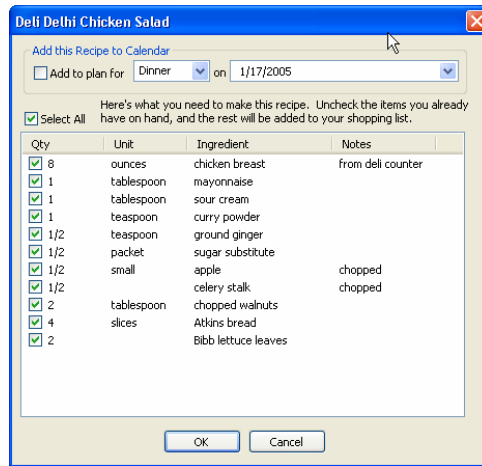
Deli Delhi Chicken Salad

Add this Recipe to Calendar

Add to plan for Dinner on 1/17/2005

Select All

Here's what you need to make this recipe. Uncheck the items you already have on hand, and the rest will be added to your shopping list.

| Qty | Unit | Ingredient | Notes |
|---|---|---|---|
| 8 | ounces | chicken breast | from deli counter |
| 1 | tablespoon | mayonnaise | |
| 1 | tablespoon | sour cream | |
| 1 | teaspoon | curry powder | |
| 1/2 | teaspoon | ground ginger | |
| 1/2 | packet | sugar substitute | |
| 1/2 | small | apple | chopped |
| 1/2 | | celery stalk | chopped |
| 2 | tablespoon | chopped walnuts | |
| 4 | slices | Atkins bread | |
| 2 | | Bibb lettuce leaves | |

OK Cancel